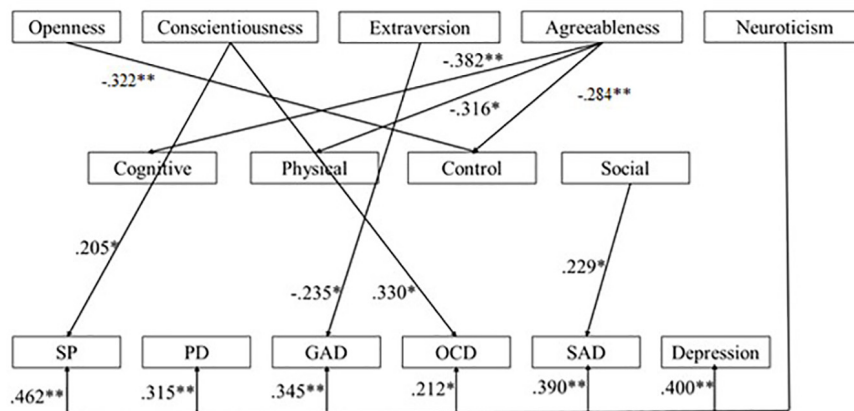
Openness
Conscientiousness
Extraversion
Agreeableness
Neuroticism

-.322**
-.382**
-.316*
-.284**

Cognitive
Physical
Control
Social

.205*
-.235*
.330*
.229*

SP
PD
GAD
OCD
SAD
Depression

.462**
.315**
.345**
.212*
.390**
.400**